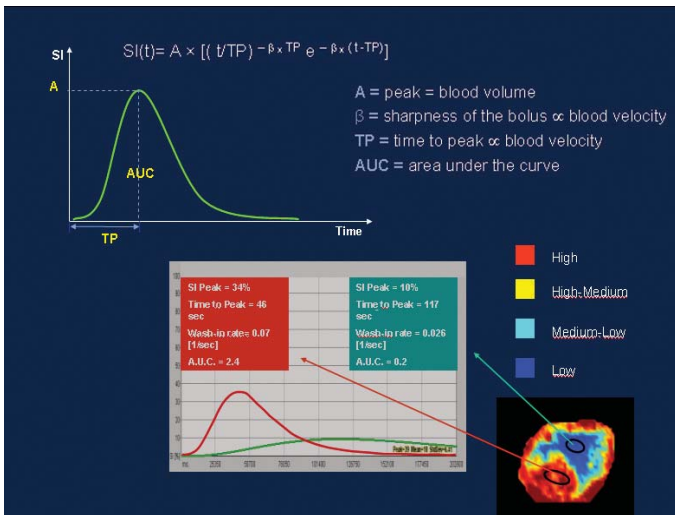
SI

$SI(t)= A \times [( t/TP)^{-\beta \times TP} e^{-\beta \times (t-TP)}]$

A

AUC

TP

Time

A = peak = blood volume

β = sharpness of the bolus ∝ blood velocity

TP = time to peak ∝ blood velocity

AUC = area under the curve

SI Peak = 34%
Time to Peak = 46 sec
Wash-in rate: 0.07 [1/sec]
A.U.C. = 2.4

SI Peak = 10%
Time to Peak = 117 sec
Wash-in rate = 0.026 [1/sec]
A.U.C. = 0.2

High

High-Medium

Medium-Low

Low